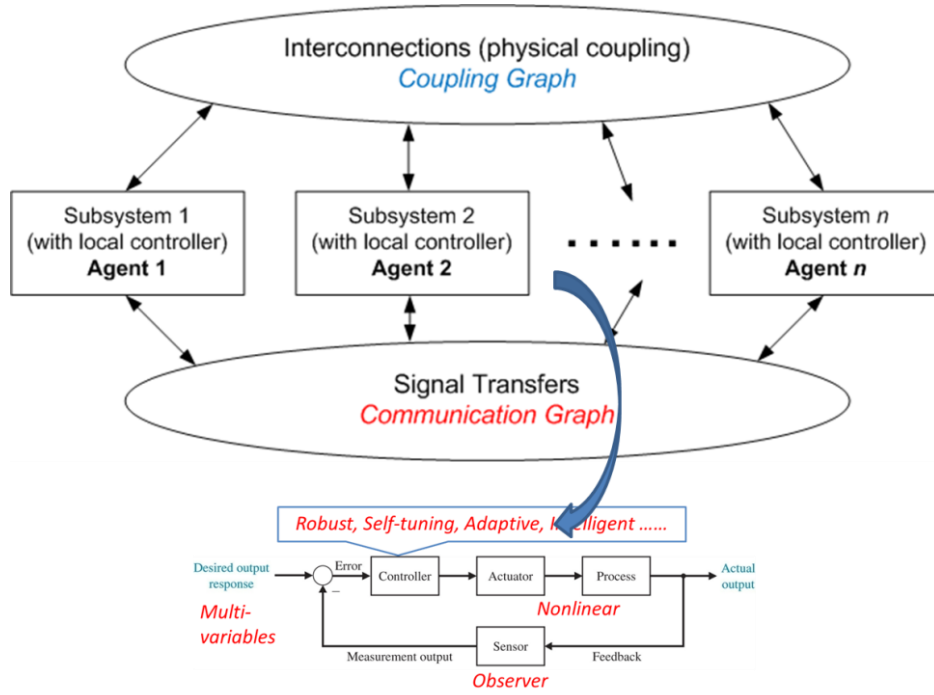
Interconnections (physical coupling)
Coupling Graph

Subsystem 1 (with local controller) **Agent 1**

Subsystem 2 (with local controller) **Agent 2**

. . . . . .

Subsystem $n$ (with local controller) **Agent $n$**

Signal Transfers
Communication Graph

Robust, Self-tuning, Adaptive, I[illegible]elligent ......

Desired output response

Error

Controller

Actuator

Process

Actual output

–

Multi-variables

Nonlinear

Sensor

Measurement output

Feedback

Observer